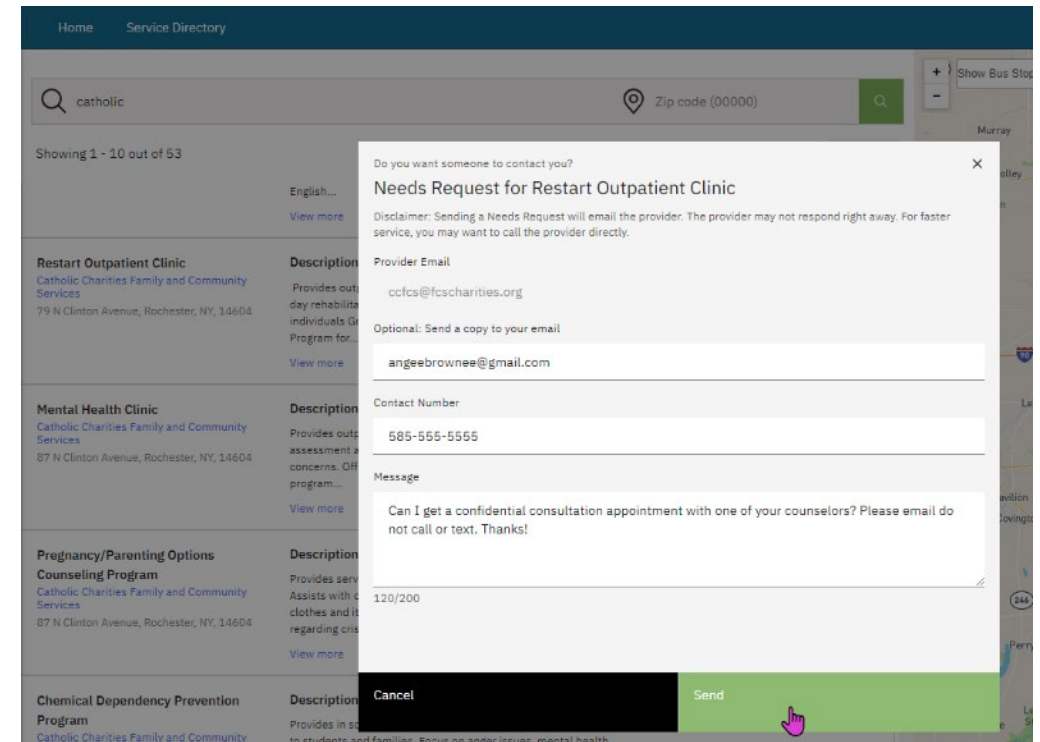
Home Service Directory

catholic

Zip code (00000)

+ Show Bus Stop

-

Murray

Showing 1 - 10 out of 53

English...

View more

Restart Outpatient Clinic
Catholic Charities Family and Community Services
79 N Clinton Avenue, Rochester, NY, 14604

Description
Provides out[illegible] day rehabilita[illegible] individuals Gr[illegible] Program for...

View more

Mental Health Clinic
Catholic Charities Family and Community Services
87 N Clinton Avenue, Rochester, NY, 14604

Description
Provides outp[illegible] assessment a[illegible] concerns. Off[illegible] program...

View more

Pregnancy/Parenting Options Counseling Program
Catholic Charities Family and Community Services
87 N Clinton Avenue, Rochester, NY, 14604

Description
Provides serv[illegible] Assists with c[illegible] clothes and it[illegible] regarding cris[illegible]

View more

Chemical Dependency Prevention Program
Catholic Charities Family and Community

Description
Provides in s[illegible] to students and families. Focus on anger issues, mental health

Do you want someone to contact you?

×

Needs Request for Restart Outpatient Clinic

Disclaimer: Sending a Needs Request will email the provider. The provider may not respond right away. For faster service, you may want to call the provider directly.

Provider Email

ccfcs@fcscharities.org

Optional: Send a copy to your email

angeebrownee@gmail.com

Contact Number

585-555-5555

Message

Can I get a confidential consultation appointment with one of your counselors? Please email do not call or text. Thanks!

120/200

Cancel

Send